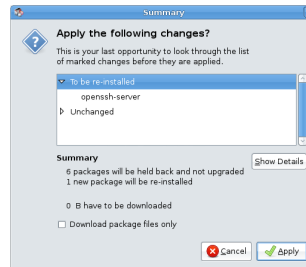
Summary

Apply the following changes?

This is your last opportunity to look through the list of marked changes before they are applied.

To be re-installed
openssh-server
Unchanged

Summary
6 packages will be held back and not upgraded
1 new package will be re-installed

0 B have to be downloaded

Show Details

Download package files only

Cancel
Apply